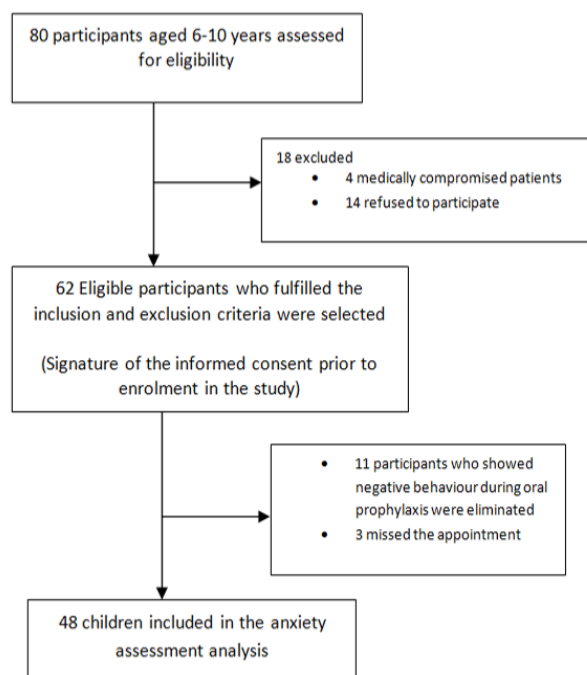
80 participants aged 6-10 years assessed for eligibility

18 excluded
• 4 medically compromised patients
• 14 refused to participate

62 Eligible participants who fulfilled the inclusion and exclusion criteria were selected

(Signature of the informed consent prior to enrolment in the study)

• 11 participants who showed negative behaviour during oral prophylaxis were eliminated
• 3 missed the appointment

48 children included in the anxiety assessment analysis